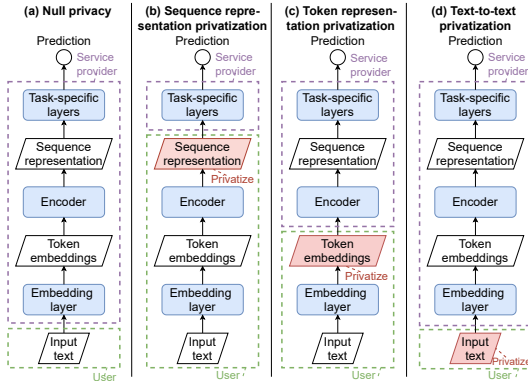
(a) Null privacy
Prediction
Service provider
Task-specific layers
Sequence representation
Encoder
Token embeddings
Embedding layer
Input text
User

(b) Sequence representation privatization
Prediction
Service provider
Task-specific layers
Sequence representation
Privatize
Encoder
Token embeddings
Embedding layer
Input text
User

(c) Token representation privatization
Prediction
Service provider
Task-specific layers
Sequence representation
Encoder
Token embeddings
Privatize
Embedding layer
Input text
User

(d) Text-to-text privatization
Prediction
Service provider
Task-specific layers
Sequence representation
Encoder
Token embeddings
Embedding layer
Input text
Privatize
User